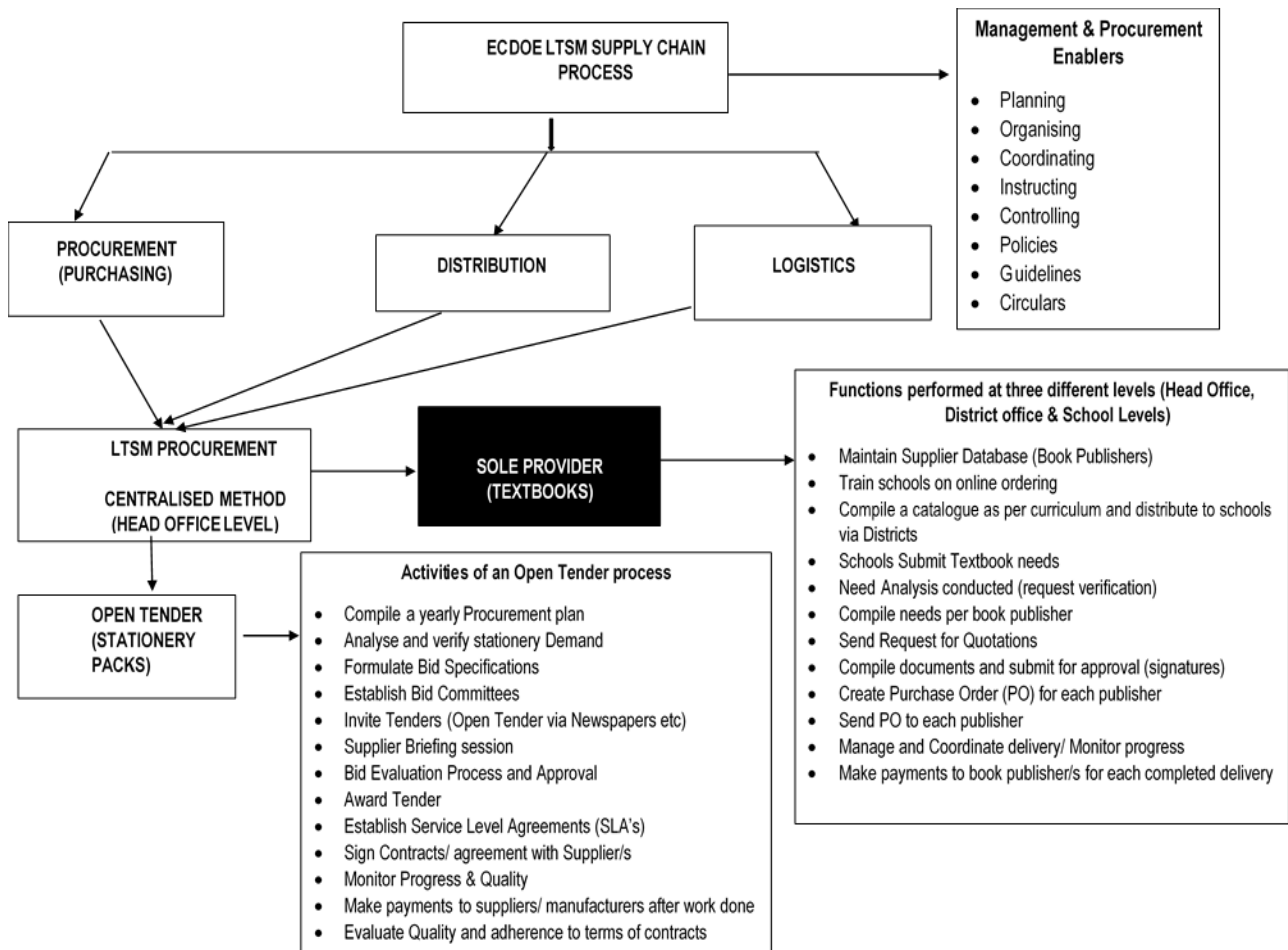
ECDOE LTSM SUPPLY CHAIN PROCESS

Management & Procurement Enablers

- Planning
- Organising
- Coordinating
- Instructing
- Controlling
- Policies
- Guidelines
- Circulars

PROCUREMENT (PURCHASING)

DISTRIBUTION

LOGISTICS

LTSM PROCUREMENT

CENTRALISED METHOD (HEAD OFFICE LEVEL)

SOLE PROVIDER (TEXTBOOKS)

Functions performed at three different levels (Head Office, District office & School Levels)

- Maintain Supplier Database (Book Publishers)
- Train schools on online ordering
- Compile a catalogue as per curriculum and distribute to schools via Districts
- Schools Submit Textbook needs
- Need Analysis conducted (request verification)
- Compile needs per book publisher
- Send Request for Quotations
- Compile documents and submit for approval (signatures)
- Create Purchase Order (PO) for each publisher
- Send PO to each publisher
- Manage and Coordinate delivery/ Monitor progress
- Make payments to book publisher/s for each completed delivery

OPEN TENDER (STATIONERY PACKS)

Activities of an Open Tender process

- Compile a yearly Procurement plan
- Analyse and verify stationery Demand
- Formulate Bid Specifications
- Establish Bid Committees
- Invite Tenders (Open Tender via Newspapers etc)
- Supplier Briefing session
- Bid Evaluation Process and Approval
- Award Tender
- Establish Service Level Agreements (SLA's)
- Sign Contracts/ agreement with Supplier/s
- Monitor Progress & Quality
- Make payments to suppliers/ manufacturers after work done
- Evaluate Quality and adherence to terms of contracts